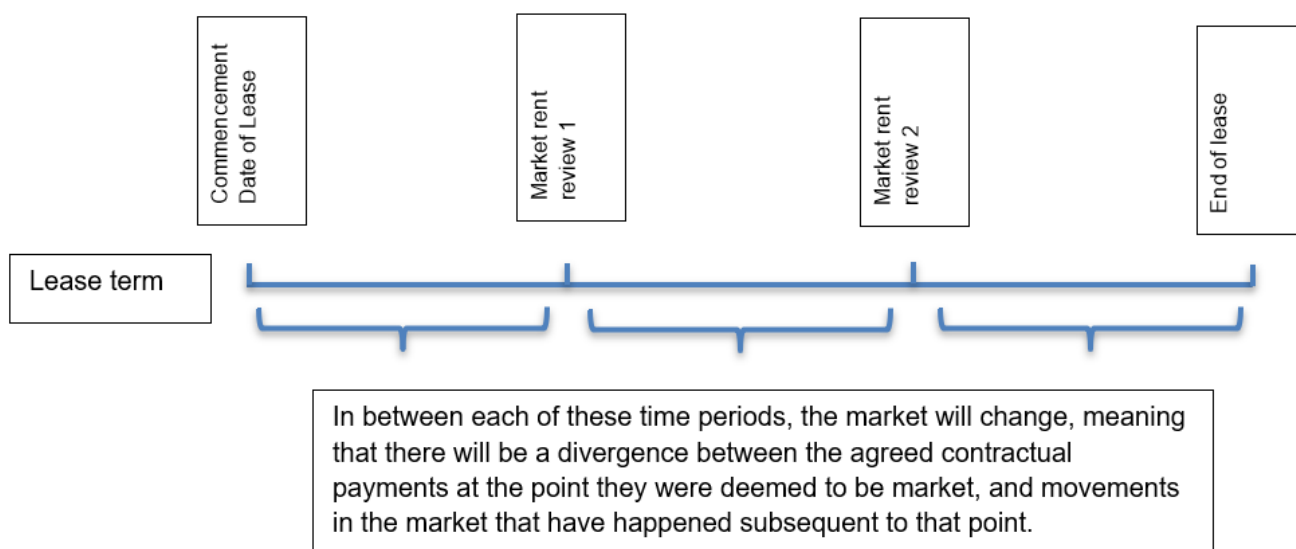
Commencement Date of Lease

Market rent review 1

Market rent review 2

End of lease

Lease term

In between each of these time periods, the market will change, meaning that there will be a divergence between the agreed contractual payments at the point they were deemed to be market, and movements in the market that have happened subsequent to that point.